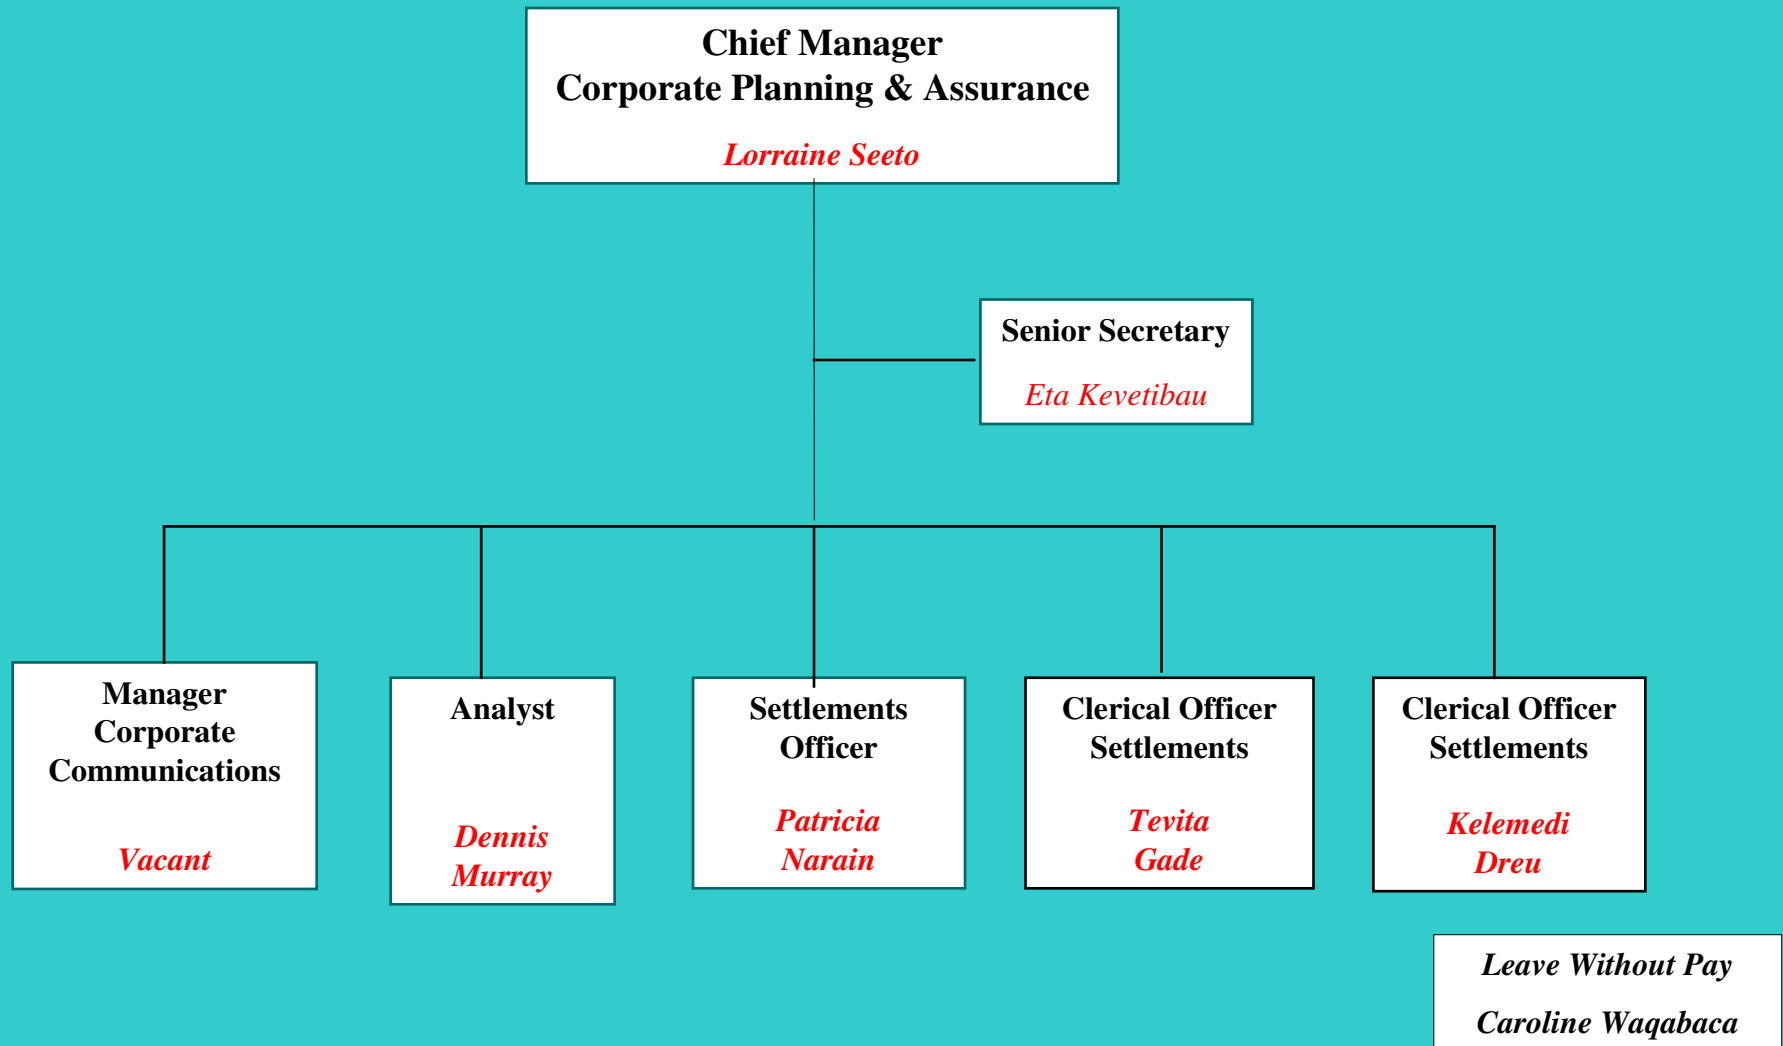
Chief Manager
Corporate Planning & Assurance

Lorraine Seeto

Senior Secretary

Eta Kevetibau

Manager Corporate Communications

Vacant

Analyst

Dennis Murray

Settlements Officer

Patricia Narain

Clerical Officer Settlements

Tevita Gade

Clerical Officer Settlements

Kelemedi Dreu

Leave Without Pay

Caroline Waqabaca